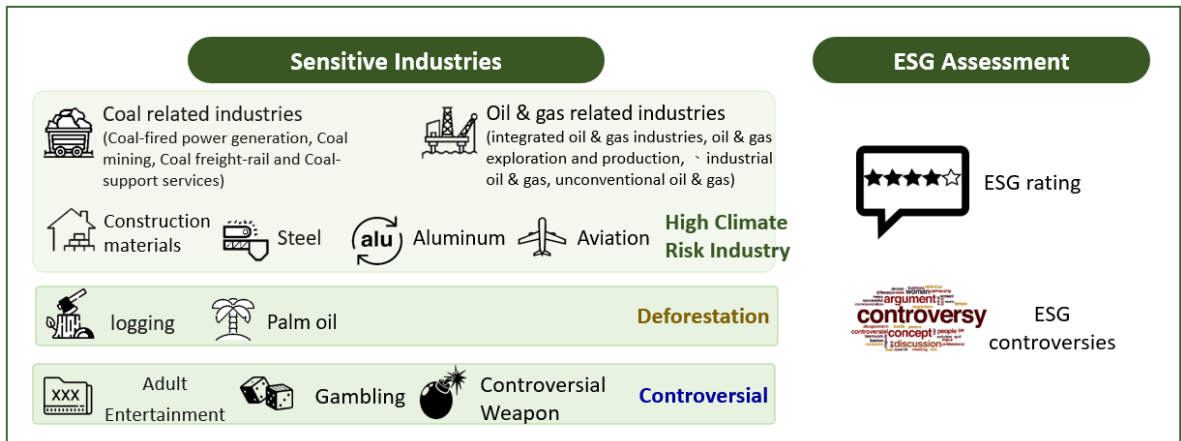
Sensitive Industries

Coal related industries
(Coal-fired power generation, Coal mining, Coal freight-rail and Coal-support services)

Oil & gas related industries
(integrated oil & gas industries, oil & gas exploration and production, 、industrial oil & gas, unconventional oil & gas)

Construction materials

Steel

alu

Aluminum

Aviation

High Climate Risk Industry

logging

Palm oil

Deforestation

XXX

Adult Entertainment

Gambling

Controversial Weapon

Controversial

ESG Assessment

ESG rating

argument
controversy
concept
discussion

ESG controversies